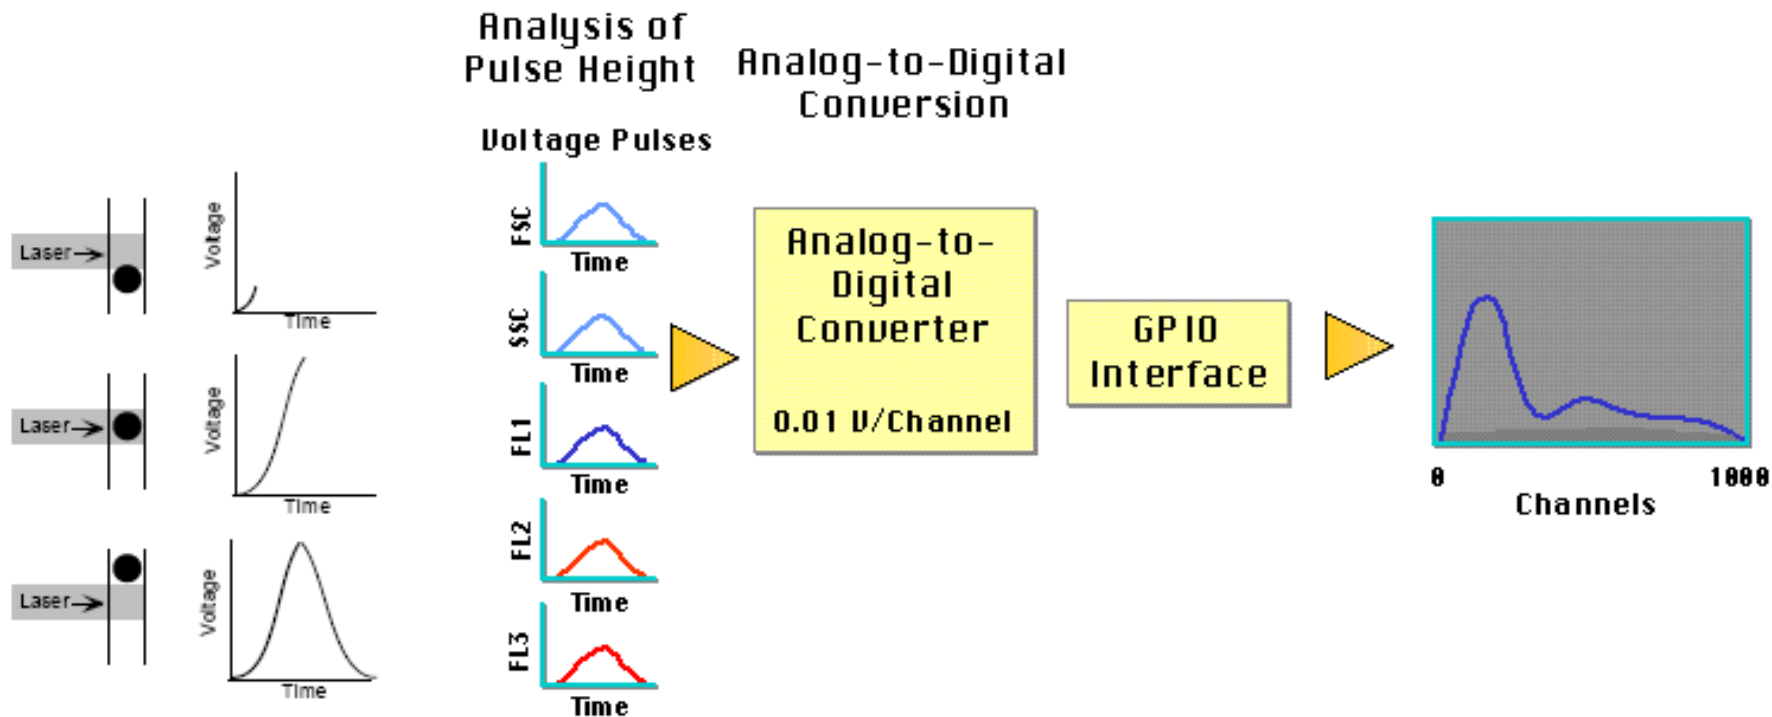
Analysis of Pulse Height

Analog-to-Digital Conversion

Voltage Pulses

Laser

Voltage

Time

Laser

Voltage

Time

Laser

Voltage

Time

FSC

Time

SSC

Time

FL1

Time

FL2

Time

FL3

Time

Analog-to-Digital Converter

0.01 V/Channel

GPIO Interface

0

1000

Channels